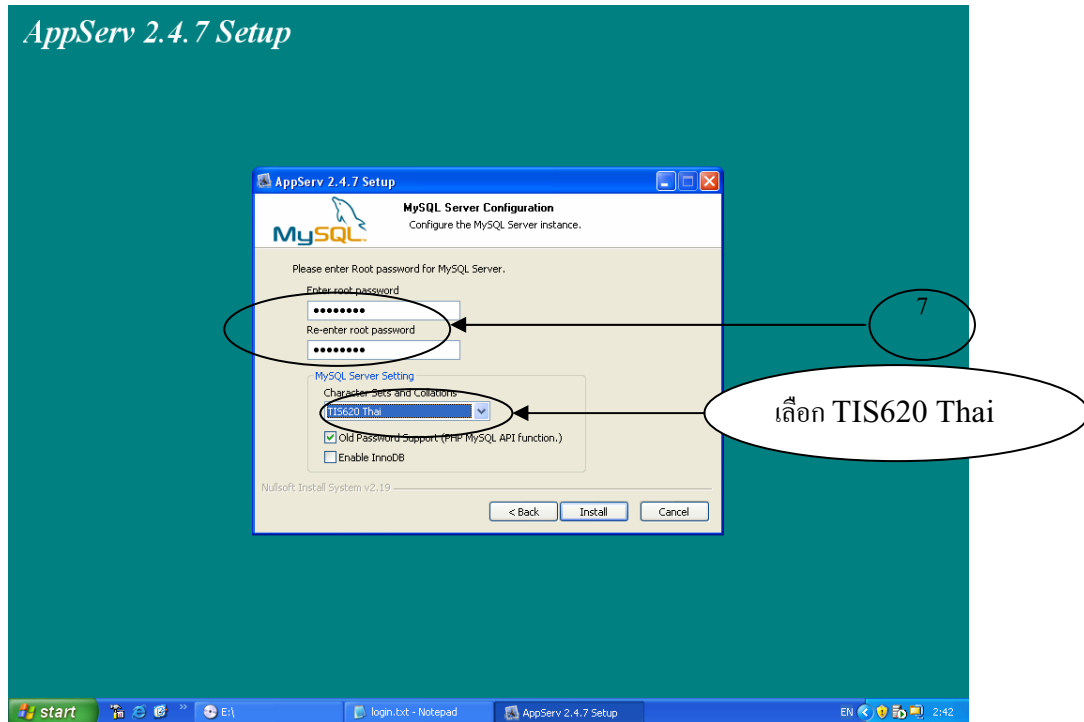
AppServ 2.4.7 Setup

AppServ 2.4.7 Setup

MySQL Server Configuration
Configure the MySQL Server instance.

MySQL

Please enter Root password for MySQL Server.

Enter root password
••••••••
Re-enter root password
••••••••

MySQL Server Setting
Character Sets and Collations
TIS620 Thai
Old Password Support (PHP MySQL API function.)
Enable InnoDB

Nullsoft Install System v2.19

< Back
Install
Cancel

7

เลือก TIS620 Thai

start
E:\
login.txt - Notepad
AppServ 2.4.7 Setup
EN
2:42